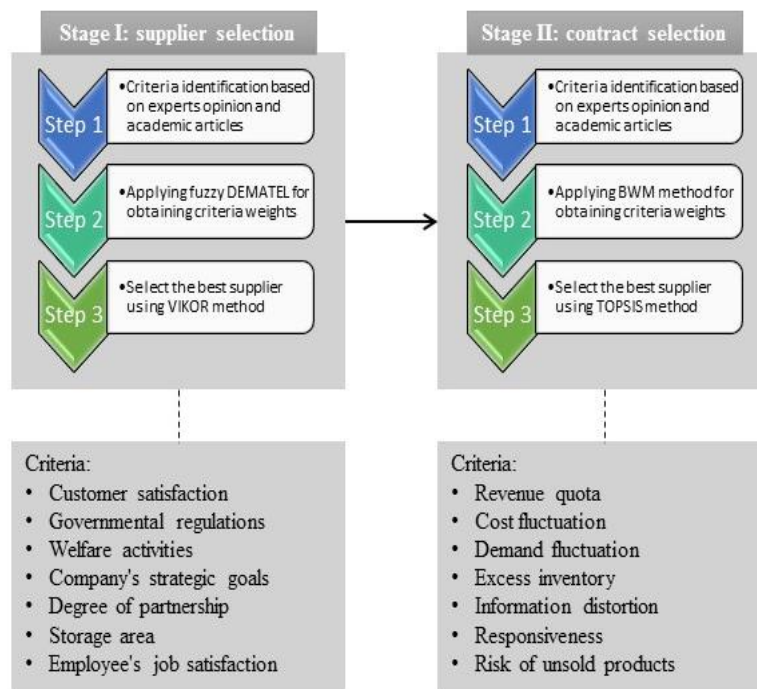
Stage I: supplier selection

Step 1
•Criteria identification based on experts opinion and academic articles

Step 2
•Applying fuzzy DEMATEL for obtaining criteria weights

Step 3
•Select the best supplier using VIKOR method

Criteria:
• Customer satisfaction
• Governmental regulations
• Welfare activities
• Company's strategic goals
• Degree of partnership
• Storage area
• Employee's job satisfaction

Stage II: contract selection

Step 1
•Criteria identification based on experts opinion and academic articles

Step 2
•Applying BWM method for obtaining criteria weights

Step 3
•Select the best supplier using TOPSIS method

Criteria:
• Revenue quota
• Cost fluctuation
• Demand fluctuation
• Excess inventory
• Information distortion
• Responsiveness
• Risk of unsold products